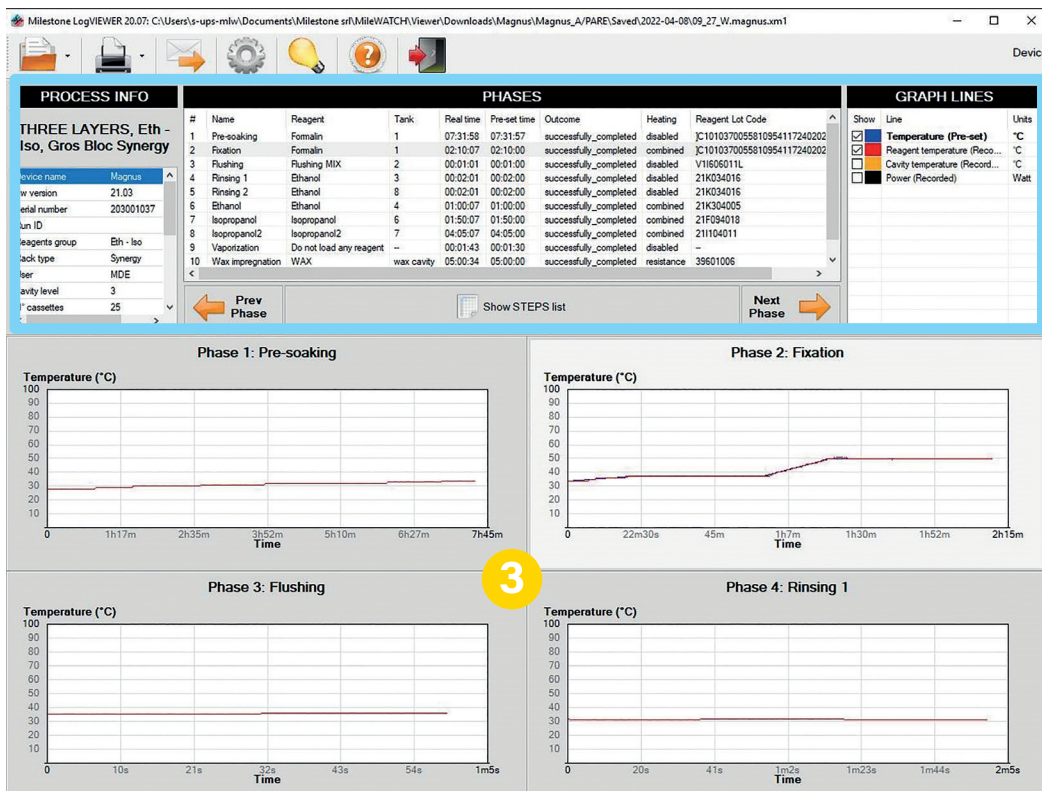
Milestone LogVIEWER 20.07: C:\Users\s-ups-mlw\Documents\Milestone srl\MileWATCH\Viewer\Downloads\Magnus\Magnus_A/PARE\Saved\2022-04-08\09_27_W.magnus.xm1

Devic

PROCESS INFO

THREE LAYERS, Eth - Iso, Gros Bloc Synergy

| | |
|---|---|
| evice name | Magnus |
| w version | 21.03 |
| erial number | 203001037 |
| un ID | |
| eagents group | Eth - Iso |
| ack type | Synergy |
| ser | MDE |
| avity level | 3 |
| ° cassettes | 25 |

PHASES

| # | Name | Reagent | Tank | Real time | Pre-set time | Outcome | Heating | Reagent Lot Code |
|---|---|---|---|---|---|---|---|---|
| 1 | Pre-soaking | Formalin | 1 | 07:31:58 | 07:31:57 | successfully_completed | disabled | ]C10103700558109541172402O2 |
| 2 | Fixation | Formalin | 1 | 02:10:07 | 02:10:00 | successfully_completed | combined | ]C10103700558109541172402O2 |
| 3 | Flushing | Flushing MIX | 2 | 00:01:01 | 00:01:00 | successfully_completed | disabled | V1I606011L |
| 4 | Rinsing 1 | Ethanol | 3 | 00:02:01 | 00:02:00 | successfully_completed | disabled | 21K034016 |
| 5 | Rinsing 2 | Ethanol | 8 | 00:02:01 | 00:02:00 | successfully_completed | disabled | 21K034016 |
| 6 | Ethanol | Ethanol | 4 | 01:00:07 | 01:00:00 | successfully_completed | combined | 21K304005 |
| 7 | Isopropanol | Isopropanol | 6 | 01:50:07 | 01:50:00 | successfully_completed | combined | 21F094018 |
| 8 | Isopropanol2 | Isopropanol2 | 7 | 04:05:07 | 04:05:00 | successfully_completed | combined | 21I104011 |
| 9 | Vaporization | Do not load any reagent | -- | 00:01:43 | 00:01:30 | successfully_completed | disabled | -- |
| 10 | Wax impregnation | WAX | wax cavity | 05:00:34 | 05:00:00 | successfully_completed | resistance | 39601006 |

Prev Phase

Show STEPS list

Next Phase

GRAPH LINES

| Show | Line | Units |
|---|---|---|
| ☑ | Temperature (Pre-set) | °C |
| ☑ | Reagent temperature (Reco... | °C |
| ☐ | Cavity temperature (Record... | °C |
| ☐ | Power (Recorded) | Watt |

Phase 1: Pre-soaking
Temperature (°C)
100 90 80 70 60 50 40 30 20 10
0 1h17m 2h35m 3h52m 5h10m 6h27m 7h45m
Time

Phase 2: Fixation
Temperature (°C)
100 90 80 70 60 50 40 30 20 10
0 22m30s 45m 1h7m 1h30m 1h52m 2h15m
Time

3

Phase 3: Flushing
Temperature (°C)
100 90 80 70 60 50 40 30 20 10
0 10s 21s 32s 43s 54s 1m5s
Time

Phase 4: Rinsing 1
Temperature (°C)
100 90 80 70 60 50 40 30 20 10
0 20s 41s 1m2s 1m23s 1m44s 2m5s
Time